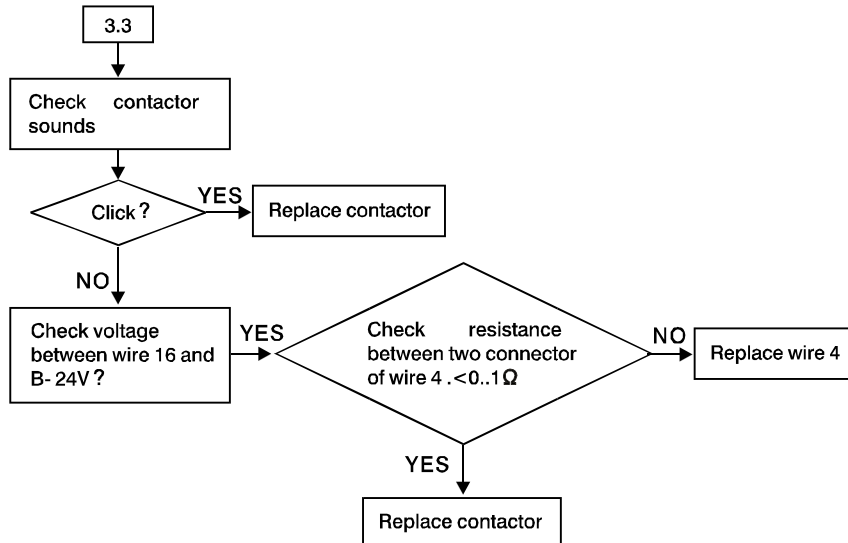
3.3

Check contactor sounds

Click ?

YES

Replace contactor

NO

Check voltage between wire 16 and B- 24V ?

YES

Check resistance between two connector of wire 4 .<0..1Ω

NO

Replace wire 4

YES

Replace contactor